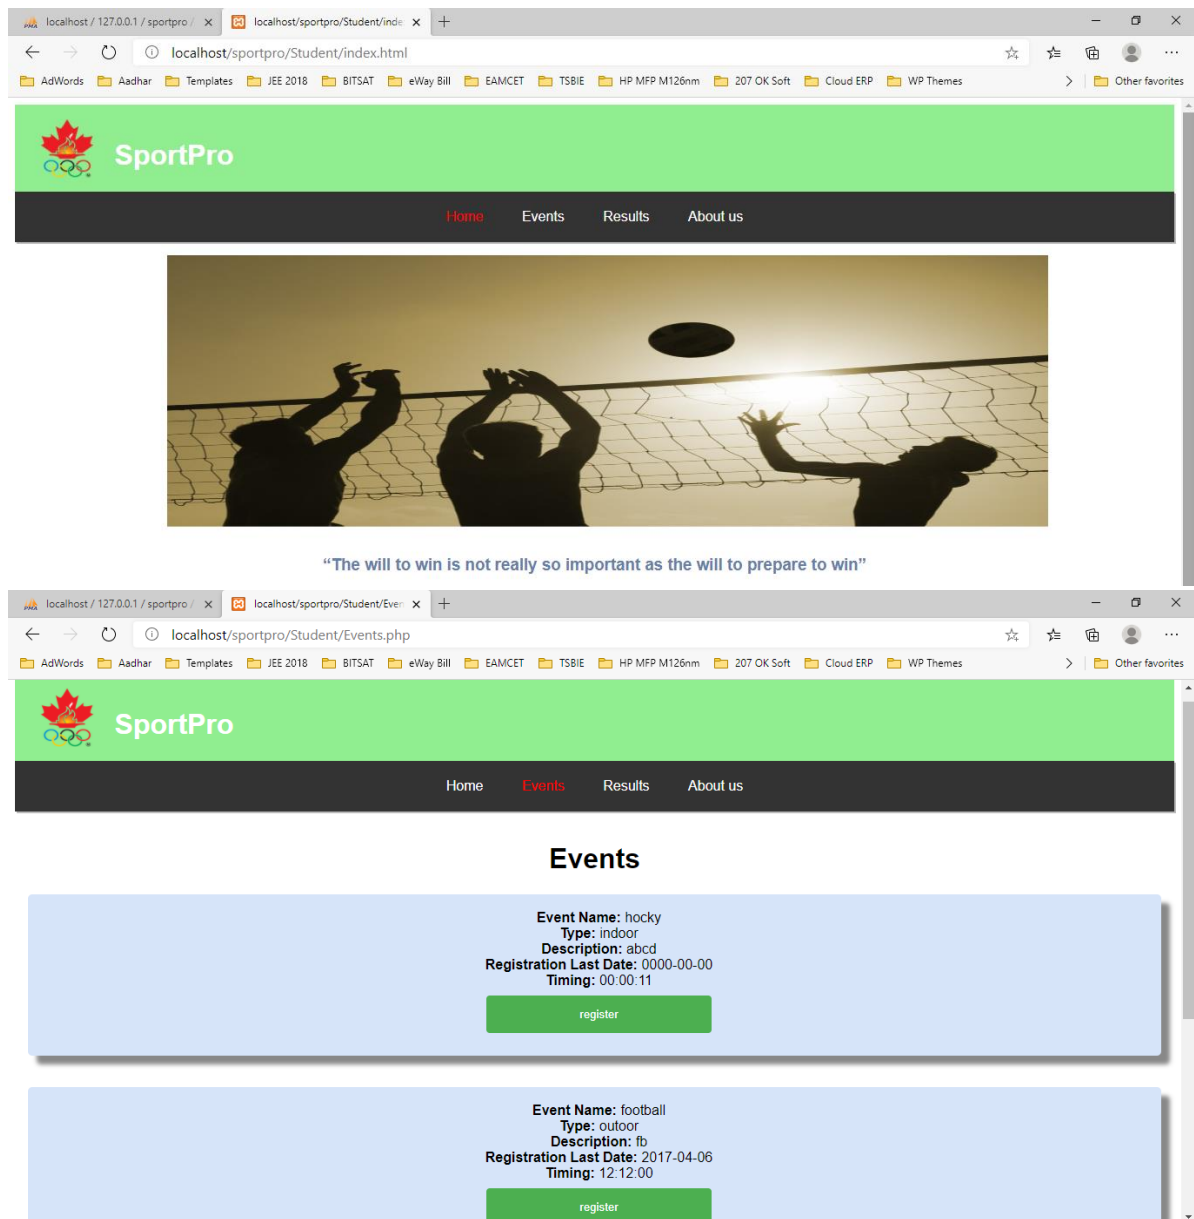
localhost / 127.0.0.1 / sportpro / × localhost/sportpro/Student/inde ×

localhost/sportpro/Student/index.html

AdWords Aadhar Templates JEE 2018 BITSAT eWay Bill EAMCET TSBIE HP MFP M126nm 207 OK Soft Cloud ERP WP Themes Other favorites

SportPro

Home Events Results About us

“The will to win is not really so important as the will to prepare to win”

localhost / 127.0.0.1 / sportpro / × localhost/sportpro/Student/Even ×

localhost/sportpro/Student/Events.php

AdWords Aadhar Templates JEE 2018 BITSAT eWay Bill EAMCET TSBIE HP MFP M126nm 207 OK Soft Cloud ERP WP Themes Other favorites

SportPro

Home Events Results About us

Events

**Event Name:** hocky
**Type:** indoor
**Description:** abcd
**Registration Last Date:** 0000-00-00
**Timing:** 00:00:11

register

**Event Name:** football
**Type:** outoor
**Description:** fb
**Registration Last Date:** 2017-04-06
**Timing:** 12:12:00

register